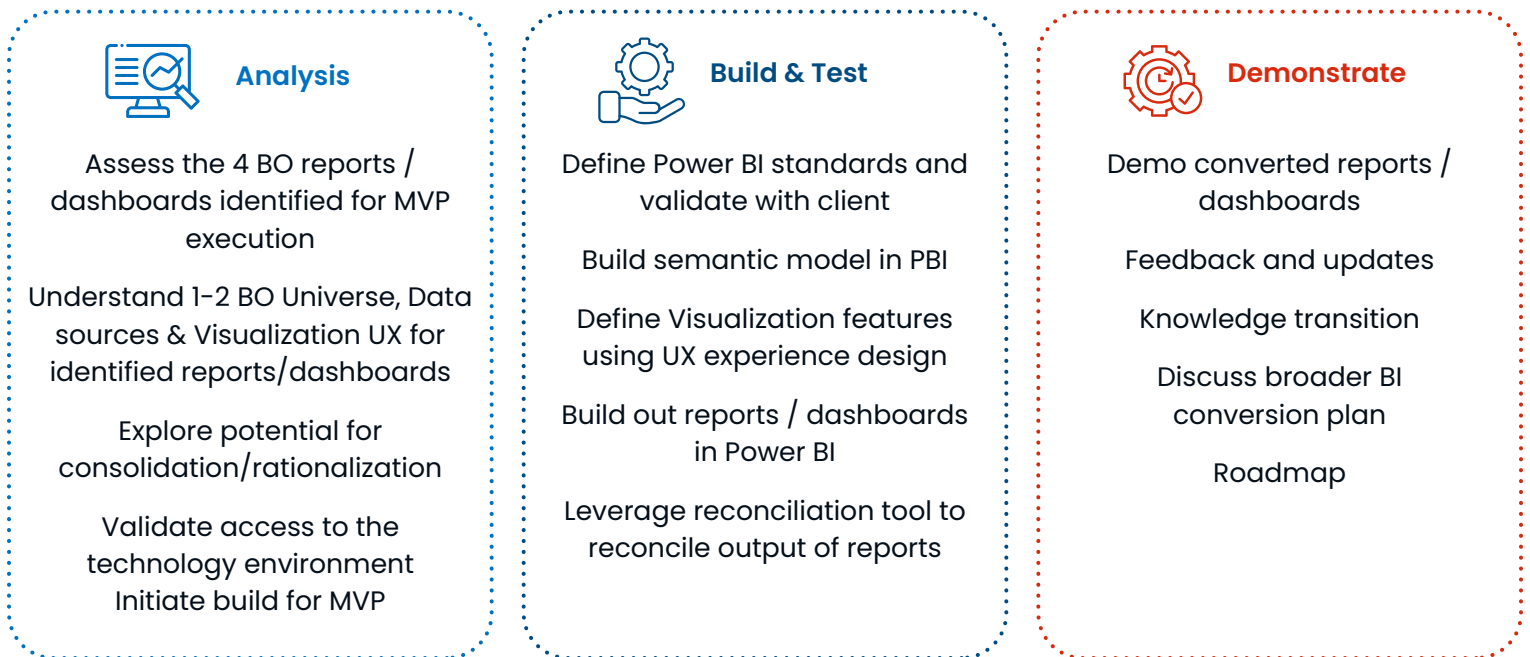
Analysis

Assess the 4 BO reports / dashboards identified for MVP execution

Understand 1-2 BO Universe, Data sources & Visualization UX for identified reports/dashboards

Explore potential for consolidation/rationalization

Validate access to the technology environment
Initiate build for MVP

Build & Test

Define Power BI standards and validate with client

Build semantic model in PBI

Define Visualization features using UX experience design

Build out reports / dashboards in Power BI

Leverage reconciliation tool to reconcile output of reports

Demonstrate

Demo converted reports / dashboards

Feedback and updates

Knowledge transition

Discuss broader BI conversion plan

Roadmap